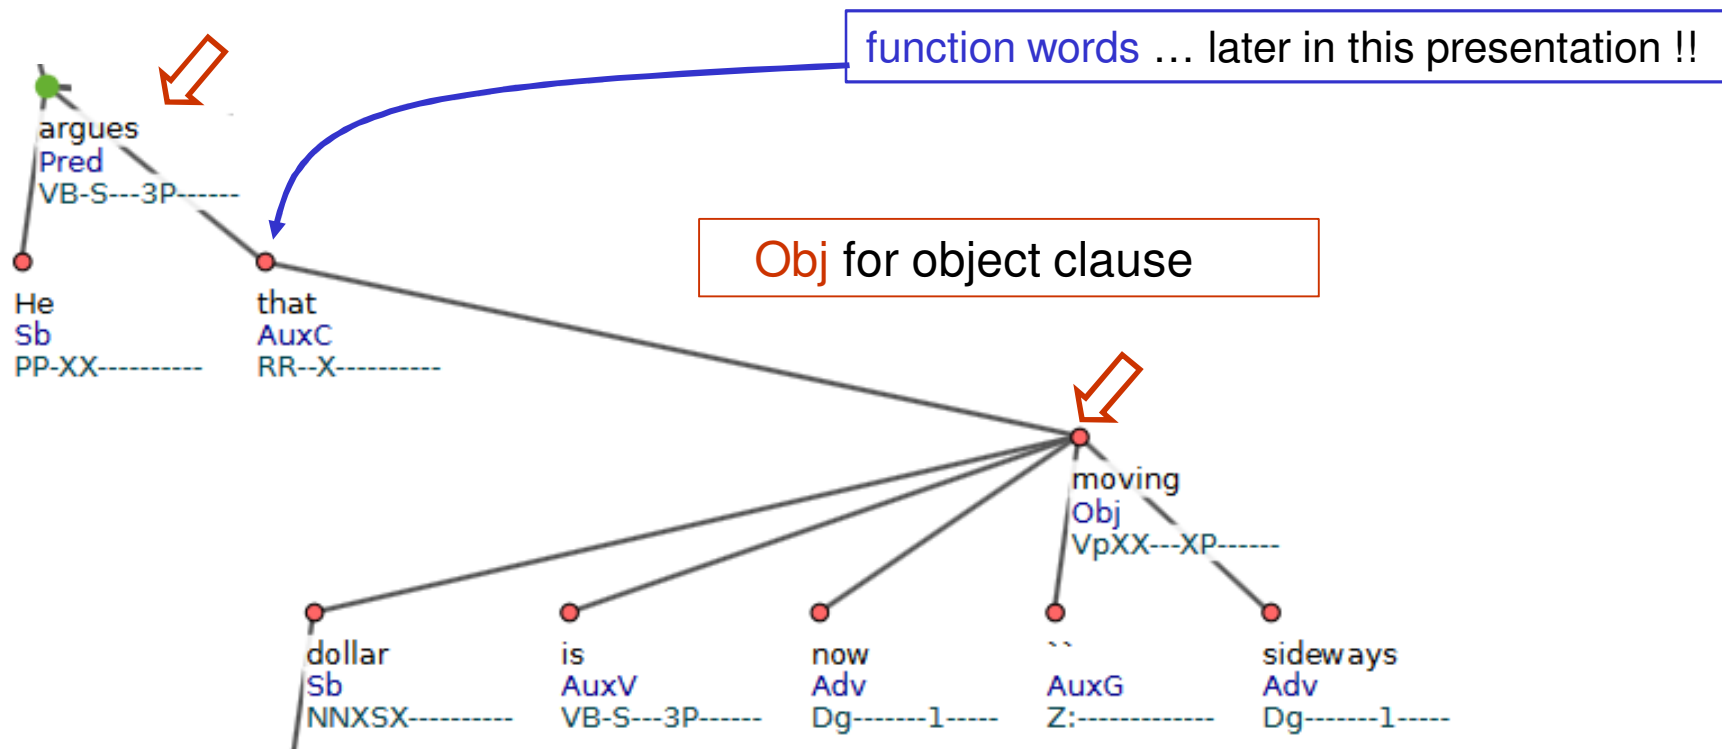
function words … later in this presentation !!

argues
Pred
VB-S---3P------

He
Sb
PP-XX----------

that
AuxC
RR--X----------

Obj for object clause

moving
Obj
VpXX---XP------

dollar
Sb
NNXSX----------

is
AuxV
VB-S---3P------

now
Adv
Dg-------1-----

``
AuxG
Z:-------------

sideways
Adv
Dg-------1-----